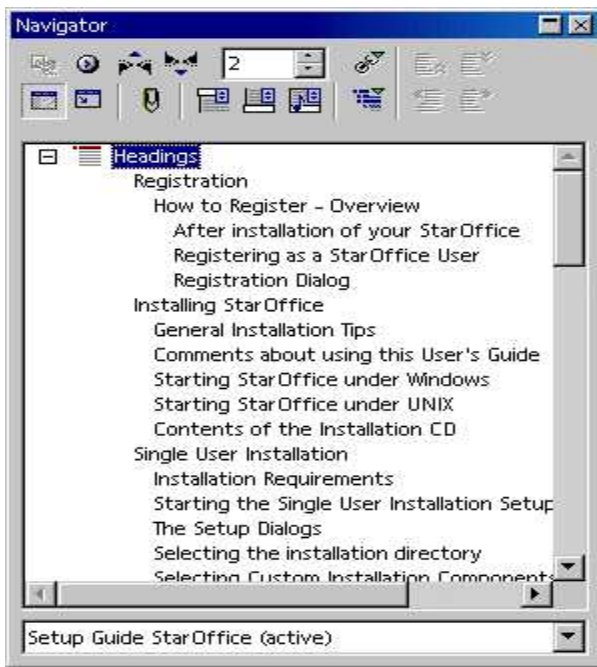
Navigator

2

Headings
Registration
How to Register - Overview
After installation of your StarOffice
Registering as a StarOffice User
Registration Dialog
Installing StarOffice
General Installation Tips
Comments about using this User's Guide
Starting StarOffice under Windows
Starting StarOffice under UNIX
Contents of the Installation CD
Single User Installation
Installation Requirements
Starting the Single User Installation Setup
The Setup Dialogs
Selecting the installation directory
Selecting Custom Installation Components

Setup Guide StarOffice (active)